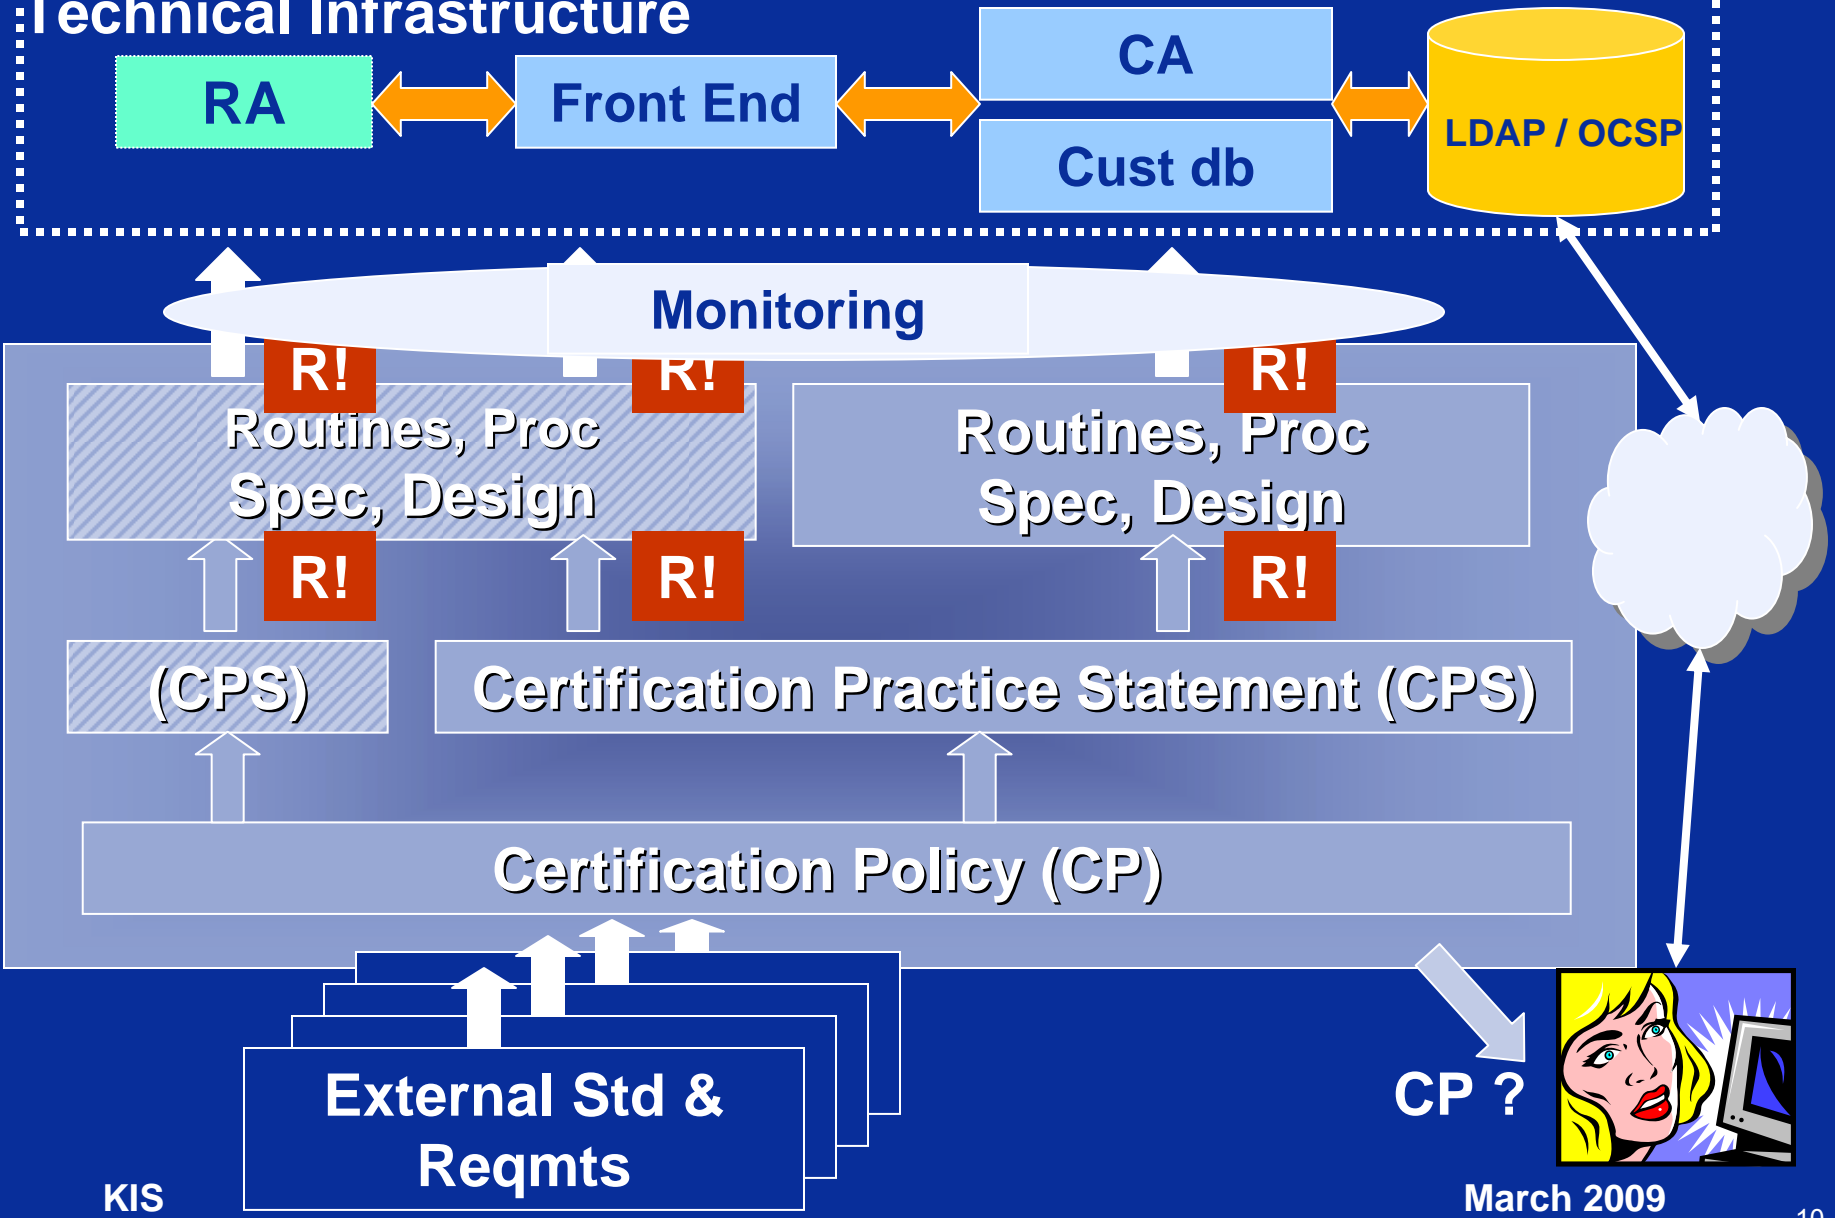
Technical Infrastructure

RA

Front End

CA

Cust db

LDAP / OCSP

Monitoring

R!

R!

R!

Routines, Proc Spec, Design

Routines, Proc Spec, Design

R!

R!

R!

(CPS)

Certification Practice Statement (CPS)

Certification Policy (CP)

External Std & Reqmts

CP ?

KIS

March 2009

10